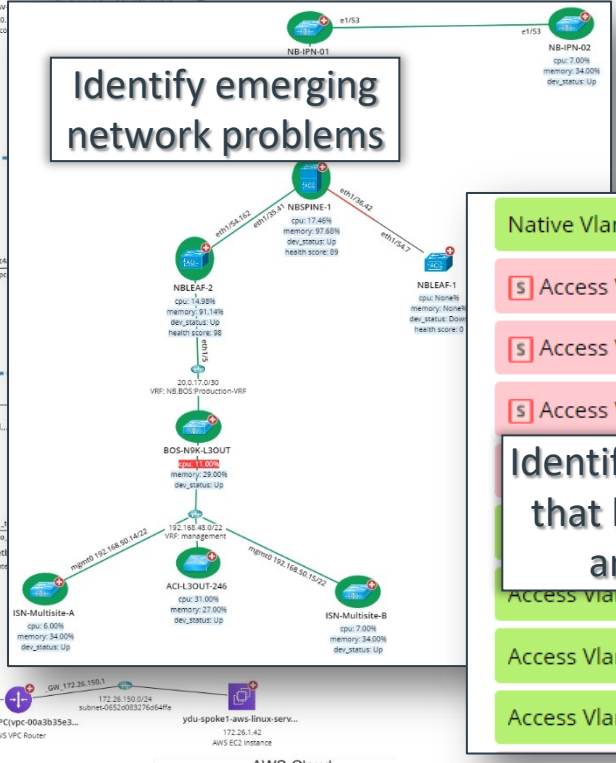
Identify emerging network problems

NB-IPN-01
e1/53
e1/53
NB-IPN-02
cpu: 7.00%
memory: 34.00%
dev_status: Up

NBSPINE-1
cpu: 17.46%
memory: 97.68%
dev_status: Up
health score: 89

eth1/54.162
eth1/35.41
eth1/36.42
eth1/54.7

NBLEAF-2
cpu: 14.98%
memory: 91.14%
dev_status: Up
health score: 98

NBLEAF-1
cpu: None%
memory: None%
dev_status: Down
health score: 0

eth1/5
20.0.17.0/30
VRF: NB.BOS Production-VRF

BOS-N9K-L3OUT
cpu: 11.00%
memory: 29.00%
dev_status: Up

192.168.48.0/22
VRF: management
mgmt0 192.168.50.14/22
mgmt0 192.168.50.15/22

ACI-L3OUT-246
cpu: 31.00%
memory: 27.00%
dev_status: Up

ISN-Multisite-A
cpu: 6.00%
memory: 34.00%
dev_status: Up

ISN-Multisite-B
cpu: 7.00%
memory: 34.00%
dev_status: Up

GW_172.26.150.1
172.26.150.0/24
subnet-0652d083276d64ffa
PC(vpc-00a3b35e3...
S VPC Router
ydu-spoke1-aws-linux-serv...
172.26.1.42
AWS EC2 Instance
AWS Cloud

Native Vlan
S Access V
S Access V
S Access V
Identi
that
ar
Access Vla
Access Vlan
Access Vlan